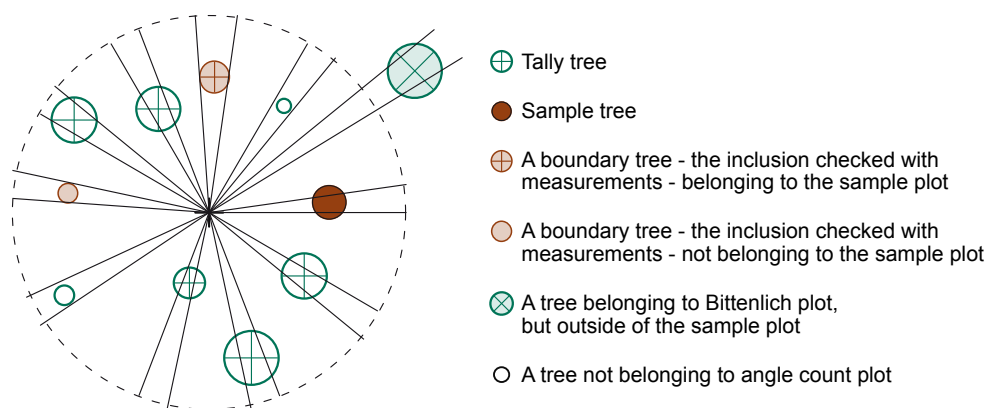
Tally tree

Sample tree

A boundary tree - the inclusion checked with measurements - belonging to the sample plot

A boundary tree - the inclusion checked with measurements - not belonging to the sample plot

A tree belonging to Bittenlich plot, but outside of the sample plot

A tree not belonging to angle count plot